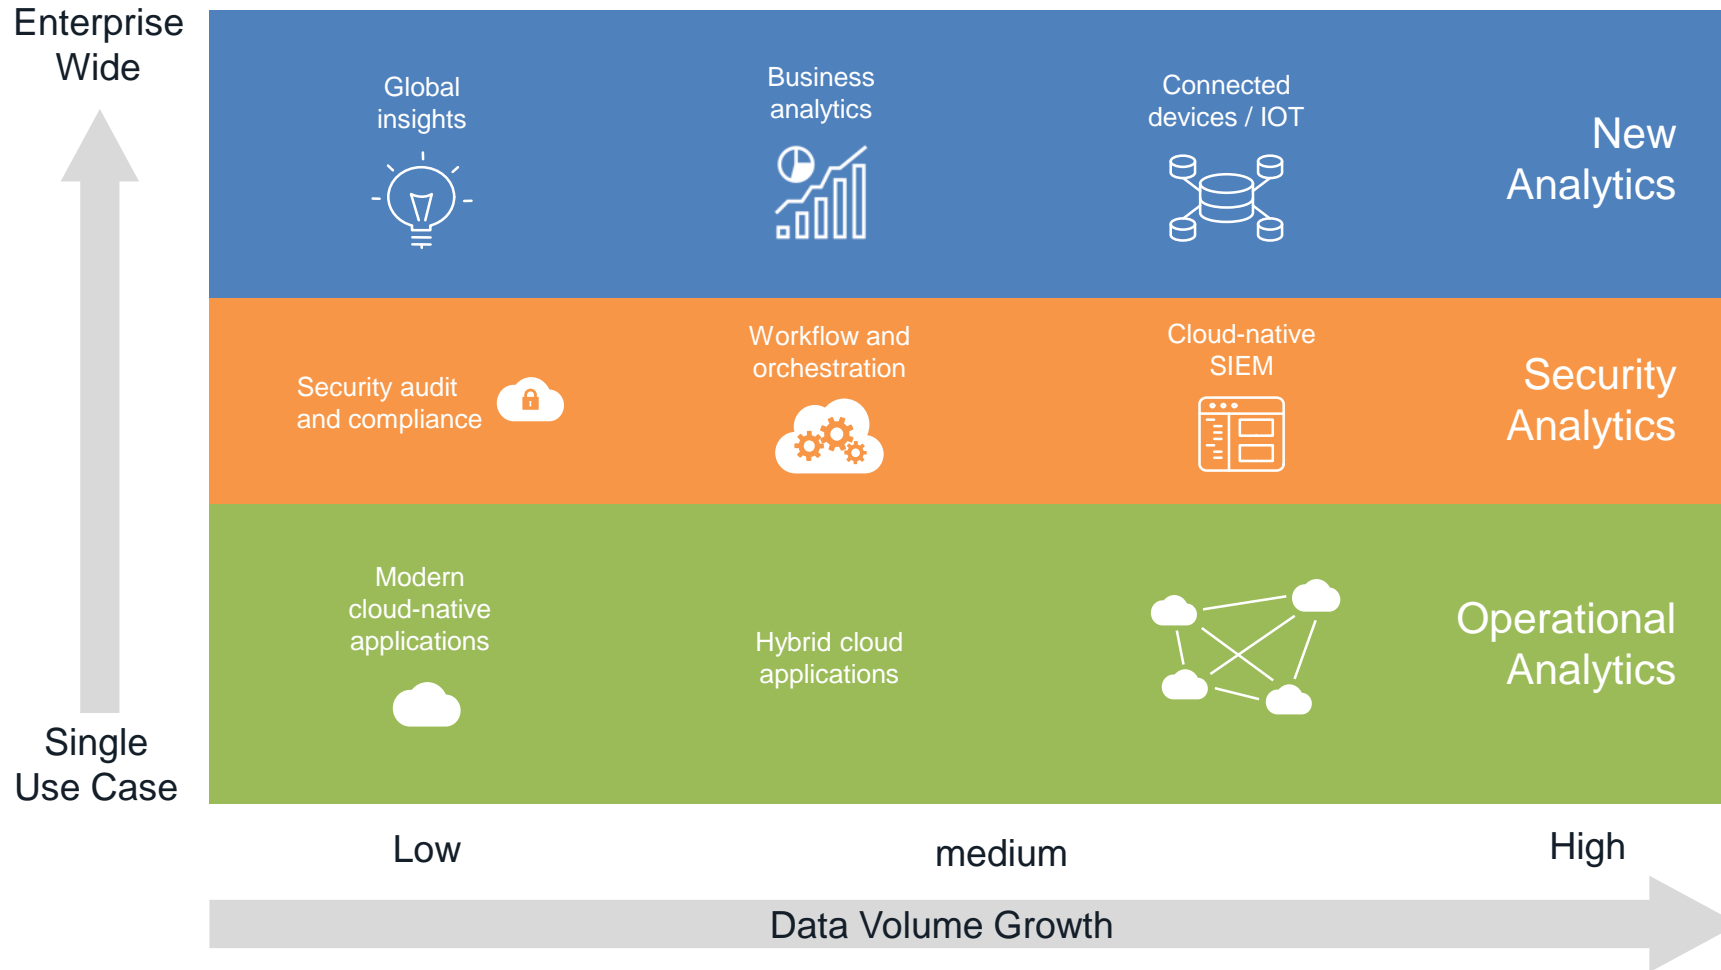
Enterprise Wide

Global insights

Business analytics

Connected devices / IOT

New Analytics

Security audit and compliance

Workflow and orchestration

Cloud-native SIEM

Security Analytics

Modern cloud-native applications

Hybrid cloud applications

Operational Analytics

Single Use Case

Low

medium

High

Data Volume Growth